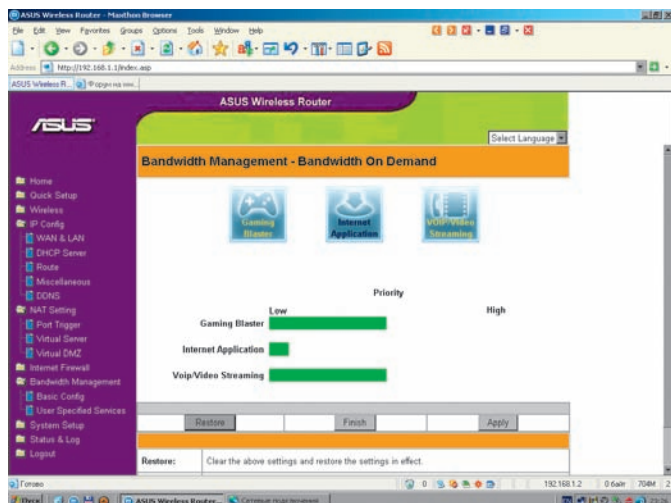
ASUS Wireless Router - Maxthon Browser

File Edit View Favorites Groups Options Tools Window Help

Address http://192.168.1.1/index.asp

ASUS Wireless R... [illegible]

ASUS Wireless Router

/ISUS

Select Language

Bandwidth Management - Bandwidth On Demand

Gaming Blaster

Internet Application

VOIP/Video Streaming

Home
Quick Setup
Wireless
IP Config
WAN & LAN
DHCP Server
Route
Miscellaneous
DDNS
NAT Setting
Port Trigger
Virtual Server
Virtual DMZ
Internet Firewall
Bandwidth Management
Basic Config
User Specified Services
System Setup
Status & Log
Logout

Priority

Low

High

Gaming Blaster

Internet Application

Voip/Video Streaming

Restore

Finish

Apply

Restore:

Clear the above settings and restore the settings in effect.

Готово

192.168.1.2

0 байт

704M

ASUS Wireless Router...

Сетевые подключения